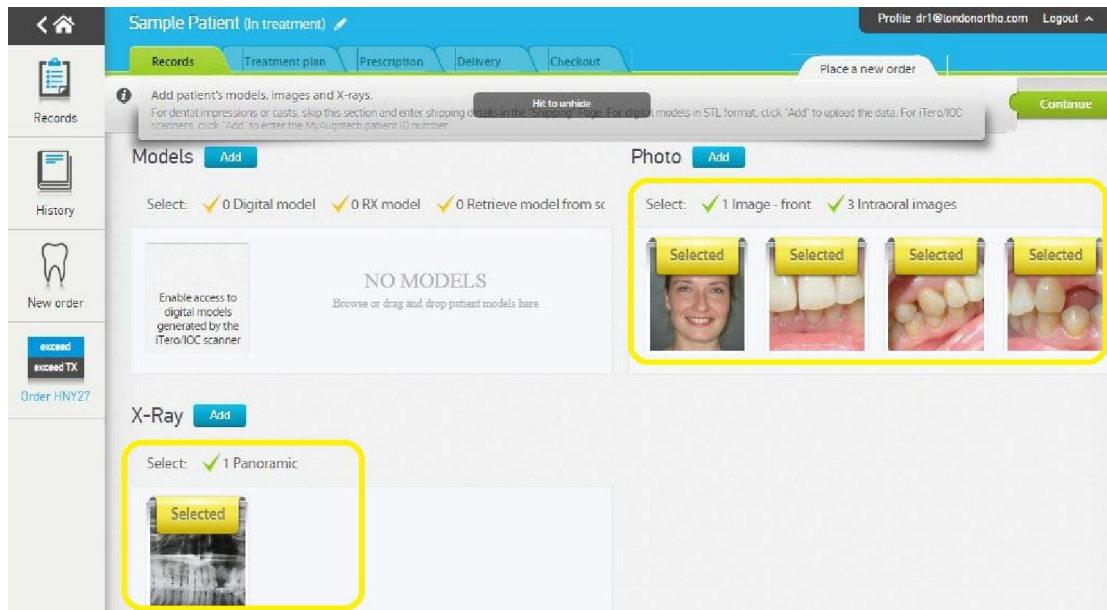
Sample Patient (In treatment)

Profile dr1@londonortho.com Logout

Records Treatment plan Prescription Delivery Checkout

Place a new order

Add patient's models, images and X-rays.

For dental impressions or casts, skip this section and enter shipping details in the "Shipping" page. For digital models in STL format, click "Add" to upload the data. For iTero/IOC scanners, click "Add" to enter the MyAligntech patient ID number.

Hit to unhide

Continue

Records

History

New order

exceed

exceed TX

Order HNY27

Models Add

Select: 0 Digital model 0 RX model 0 Retrieve model from sc

Enable access to digital models generated by the iTero/IOC scanner

NO MODELS

Browse or drag and drop patient models here

Photo Add

Select: 1 Image - front 3 Intraoral images

Selected Selected Selected Selected

X-Ray Add

Select: 1 Panoramic

Selected